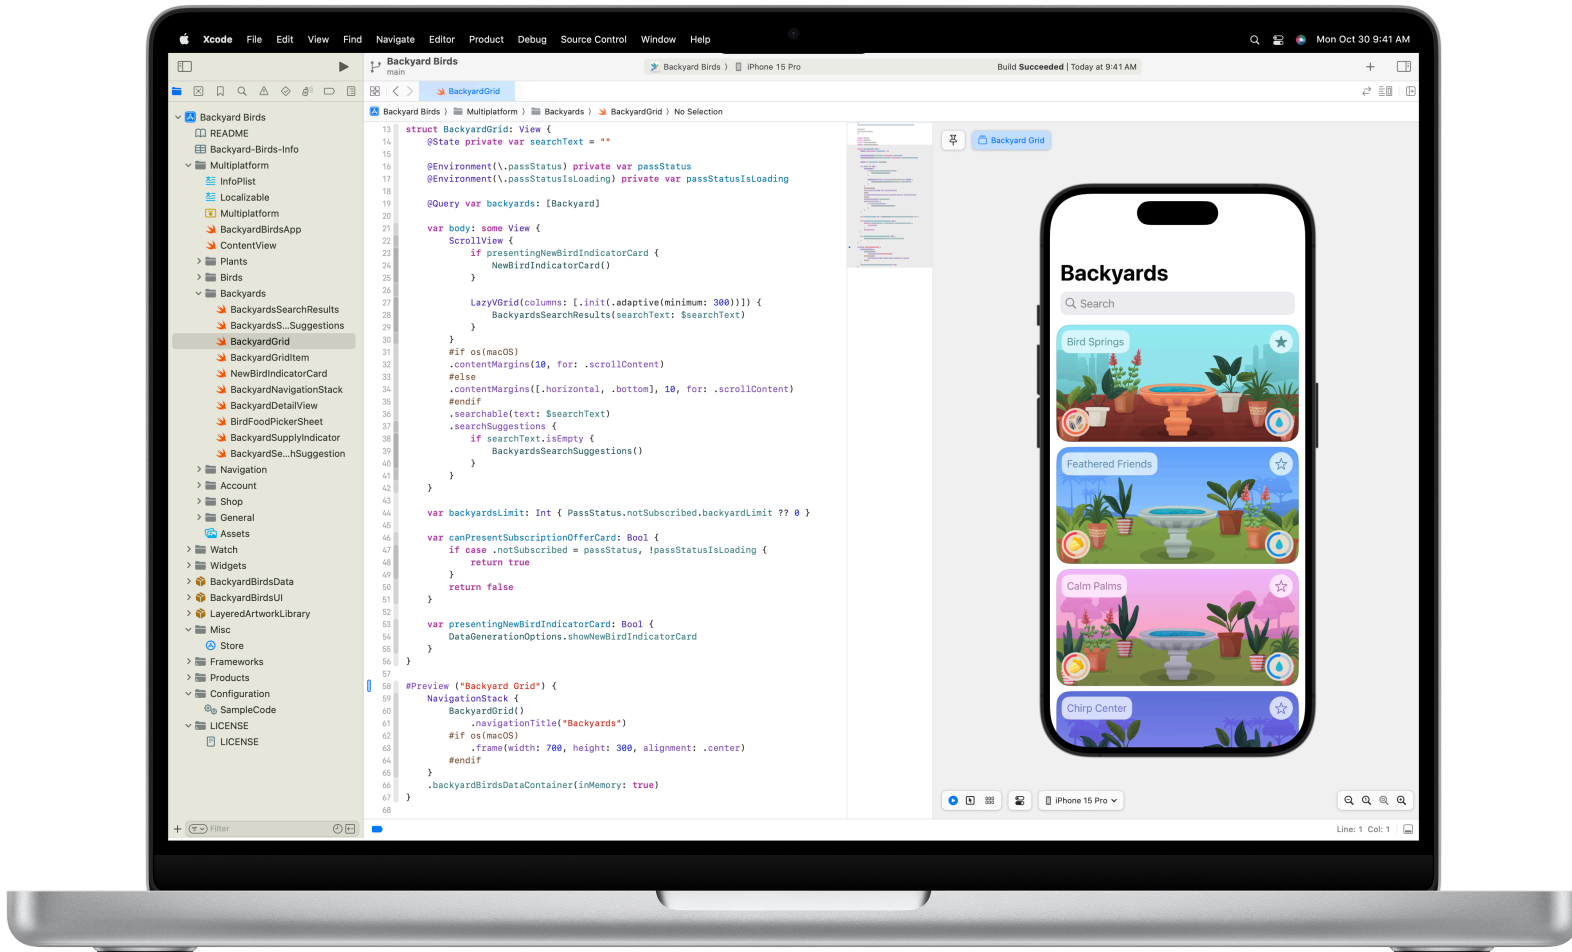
Xcode File Edit View Find Navigate Editor Product Debug Source Control Window Help

Mon Oct 30 9:41 AM

Backyard Birds
main

Backyard Birds 〉 iPhone 15 Pro

Build Succeeded | Today at 9:41 AM

BackyardGrid

Backyard Birds 〉 Multiplatform 〉 Backyards 〉 BackyardGrid 〉 No Selection

Backyard Birds
README
Backyard-Birds-Info
Multiplatform
InfoPlist
Localizable
Multiplatform
BackyardBirdsApp
ContentView
Plants
Birds
Backyards
BackyardsSearchResults
BackyardsS...Suggestions
BackyardGrid
BackyardGridItem
NewBirdIndicatorCard
BackyardNavigationStack
BackyardDetailView
BirdFoodPickerSheet
BackyardSupplyIndicator
BackyardSe...hSuggestion
Navigation
Account
Shop
General
Assets
Watch
Widgets
BackyardBirdsData
BackyardBirdsUI
LayeredArtworkLibrary
Misc
Store
Frameworks
Products
Configuration
SampleCode
LICENSE
LICENSE

Filter

13 struct BackyardGrid: View {
14 @State private var searchText = ""
15
16 @Environment(\.passStatus) private var passStatus
17 @Environment(\.passStatusIsLoading) private var passStatusIsLoading
18
19 @Query var backyards: [Backyard]
20
21 var body: some View {
22 ScrollView {
23 if presentingNewBirdIndicatorCard {
24 NewBirdIndicatorCard()
25 }
26
27 LazyVGrid(columns: [.init(.adaptive(minimum: 300))]) {
28 BackyardsSearchResults(searchText: $searchText)
29 }
30 }
31 #if os(macOS)
32 .contentMargins(10, for: .scrollContent)
33 #else
34 .contentMargins([.horizontal, .bottom], 10, for: .scrollContent)
35 #endif
36 .searchable(text: $searchText)
37 .searchSuggestions {
38 if searchText.isEmpty {
39 BackyardsSearchSuggestions()
40 }
41 }
42 }
43
44 var backyardsLimit: Int { PassStatus.notSubscribed.backyardLimit ?? 0 }
45
46 var canPresentSubscriptionOfferCard: Bool {
47 if case .notSubscribed = passStatus, !passStatusIsLoading {
48 return true
49 }
50 return false
51 }
52
53 var presentingNewBirdIndicatorCard: Bool {
54 DataGenerationOptions.showNewBirdIndicatorCard
55 }
56 }
57
58 #Preview ("Backyard Grid") {
59 NavigationStack {
60 BackyardGrid()
61 .navigationTitle("Backyards")
62 #if os(macOS)
63 .frame(width: 700, height: 300, alignment: .center)
64 #endif
65 }
66 .backyardBirdsDataContainer(inMemory: true)
67 }
68

Backyard Grid

Backyards
Search
Bird Springs
Feathered Friends
Calm Palms
Chirp Center

iPhone 15 Pro

Line: 1 Col: 1